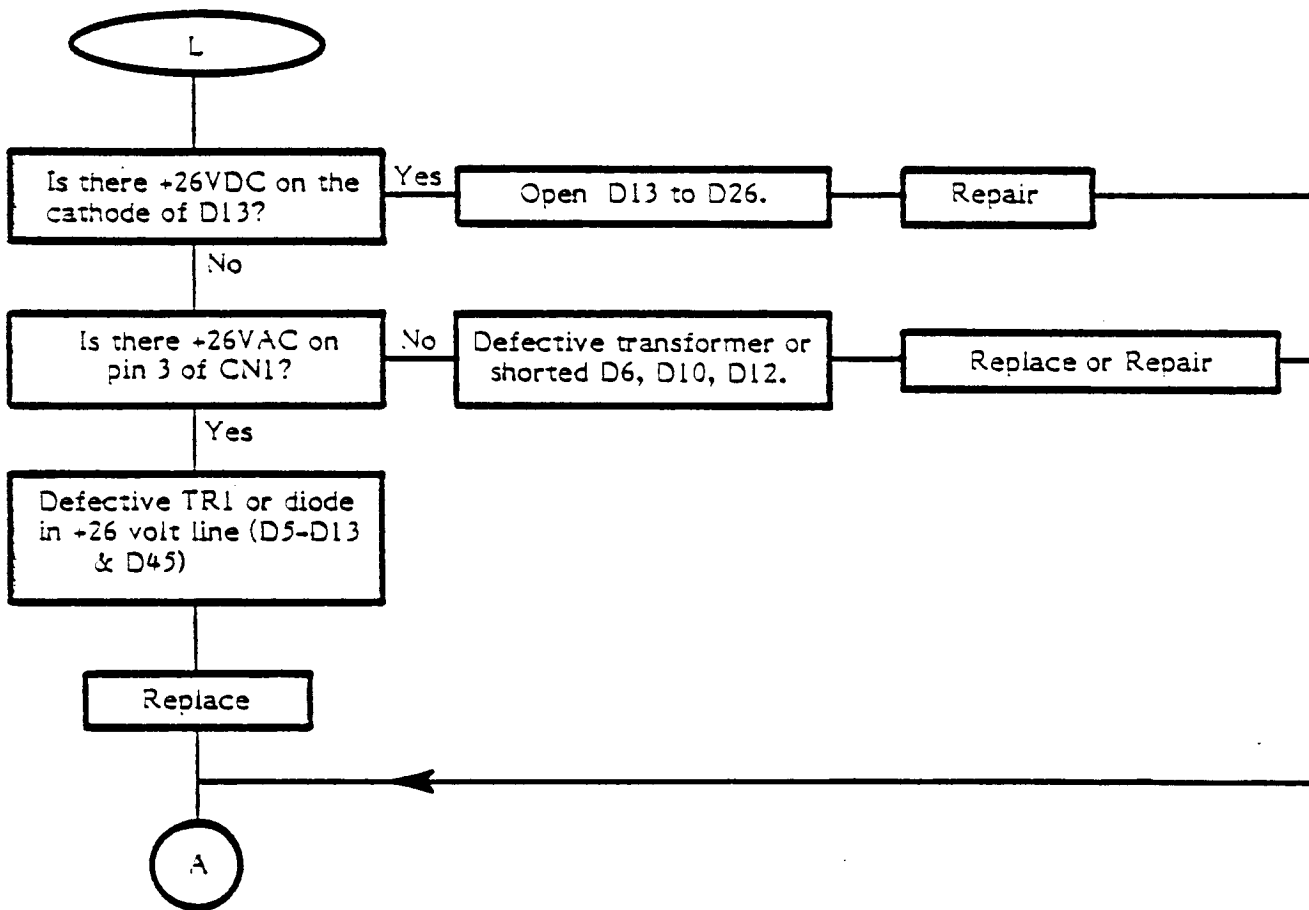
L

Is there +26VDC on the cathode of D13?

Yes

Open D13 to D26.

Repair

No

Is there +26VAC on pin 3 of CN1?

No

Defective transformer or shorted D6, D10, D12.

Replace or Repair

Yes

Defective TR1 or diode in +26 volt line (D5-D13 & D45)

Replace

A